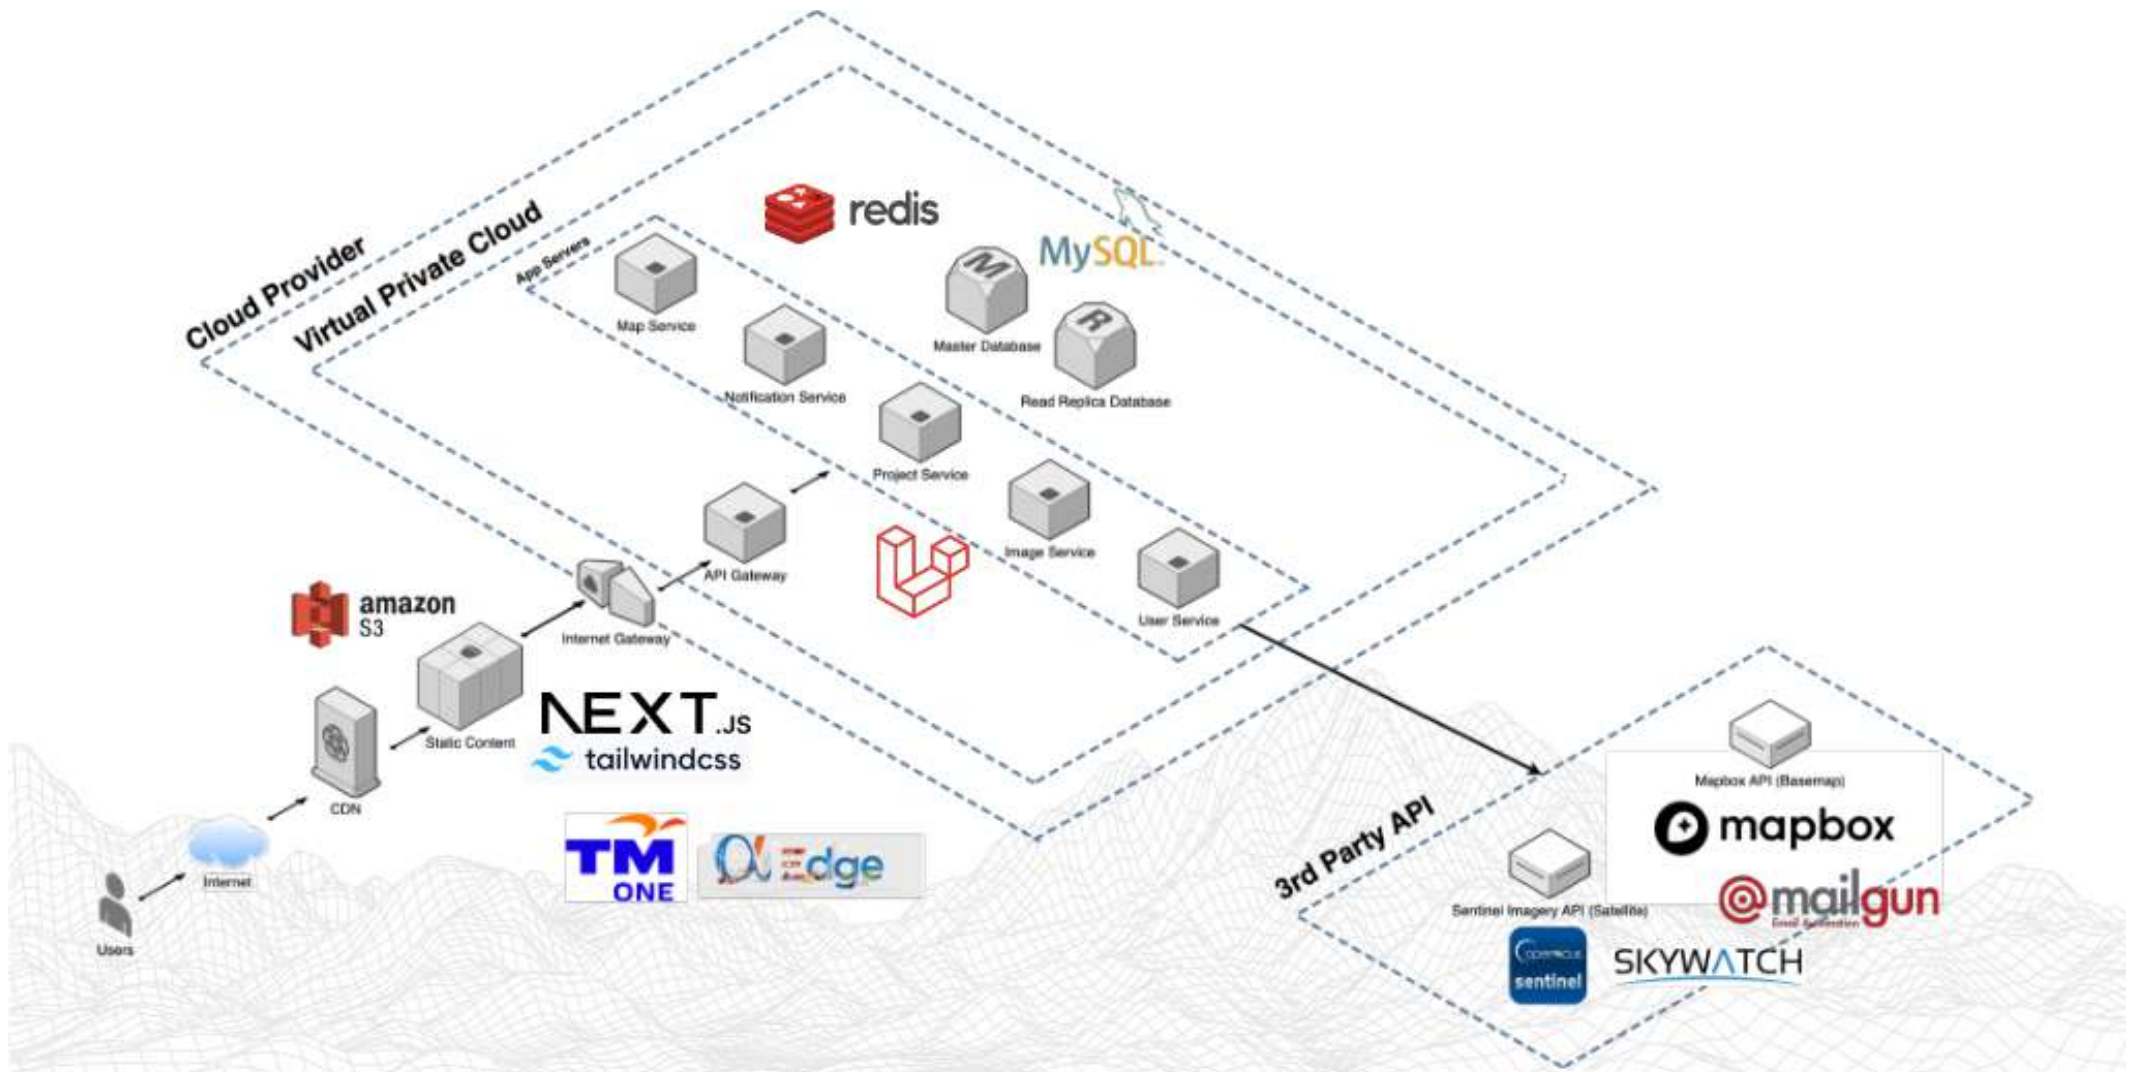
Cloud Provider
Virtual Private Cloud
App Servers
redis
MySQL
Map Service
Master Database
Notification Service
Read Replica Database
Project Service
Image Service
API Gateway
User Service
amazon S3
Internet Gateway
Static Content
NEXT.JS
tailwindcss
CDN
Internet
Users
TM ONE
Edge
3rd Party API
Mapbox API (Basemap)
mapbox
mailgun
Sentinel Imagery API (Satellite)
sentinel
SKYWATCH